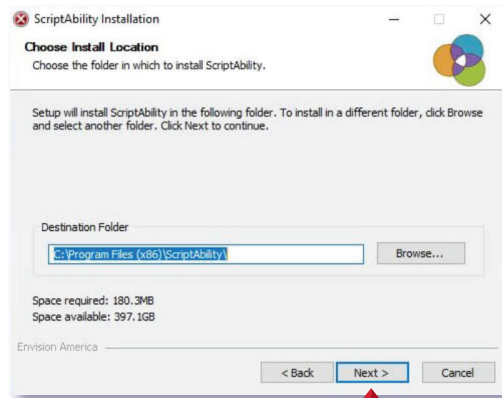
ScriptAbility Installation

Choose Install Location

Choose the folder in which to install ScriptAbility.

Setup will install ScriptAbility in the following folder. To install in a different folder, click Browse and select another folder. Click Next to continue.

Destination Folder

C:\Program Files (x86)\ScriptAbility\

Browse...

Space required: 180.3MB
Space available: 397.1GB

Envision America

< Back

Next >

Cancel